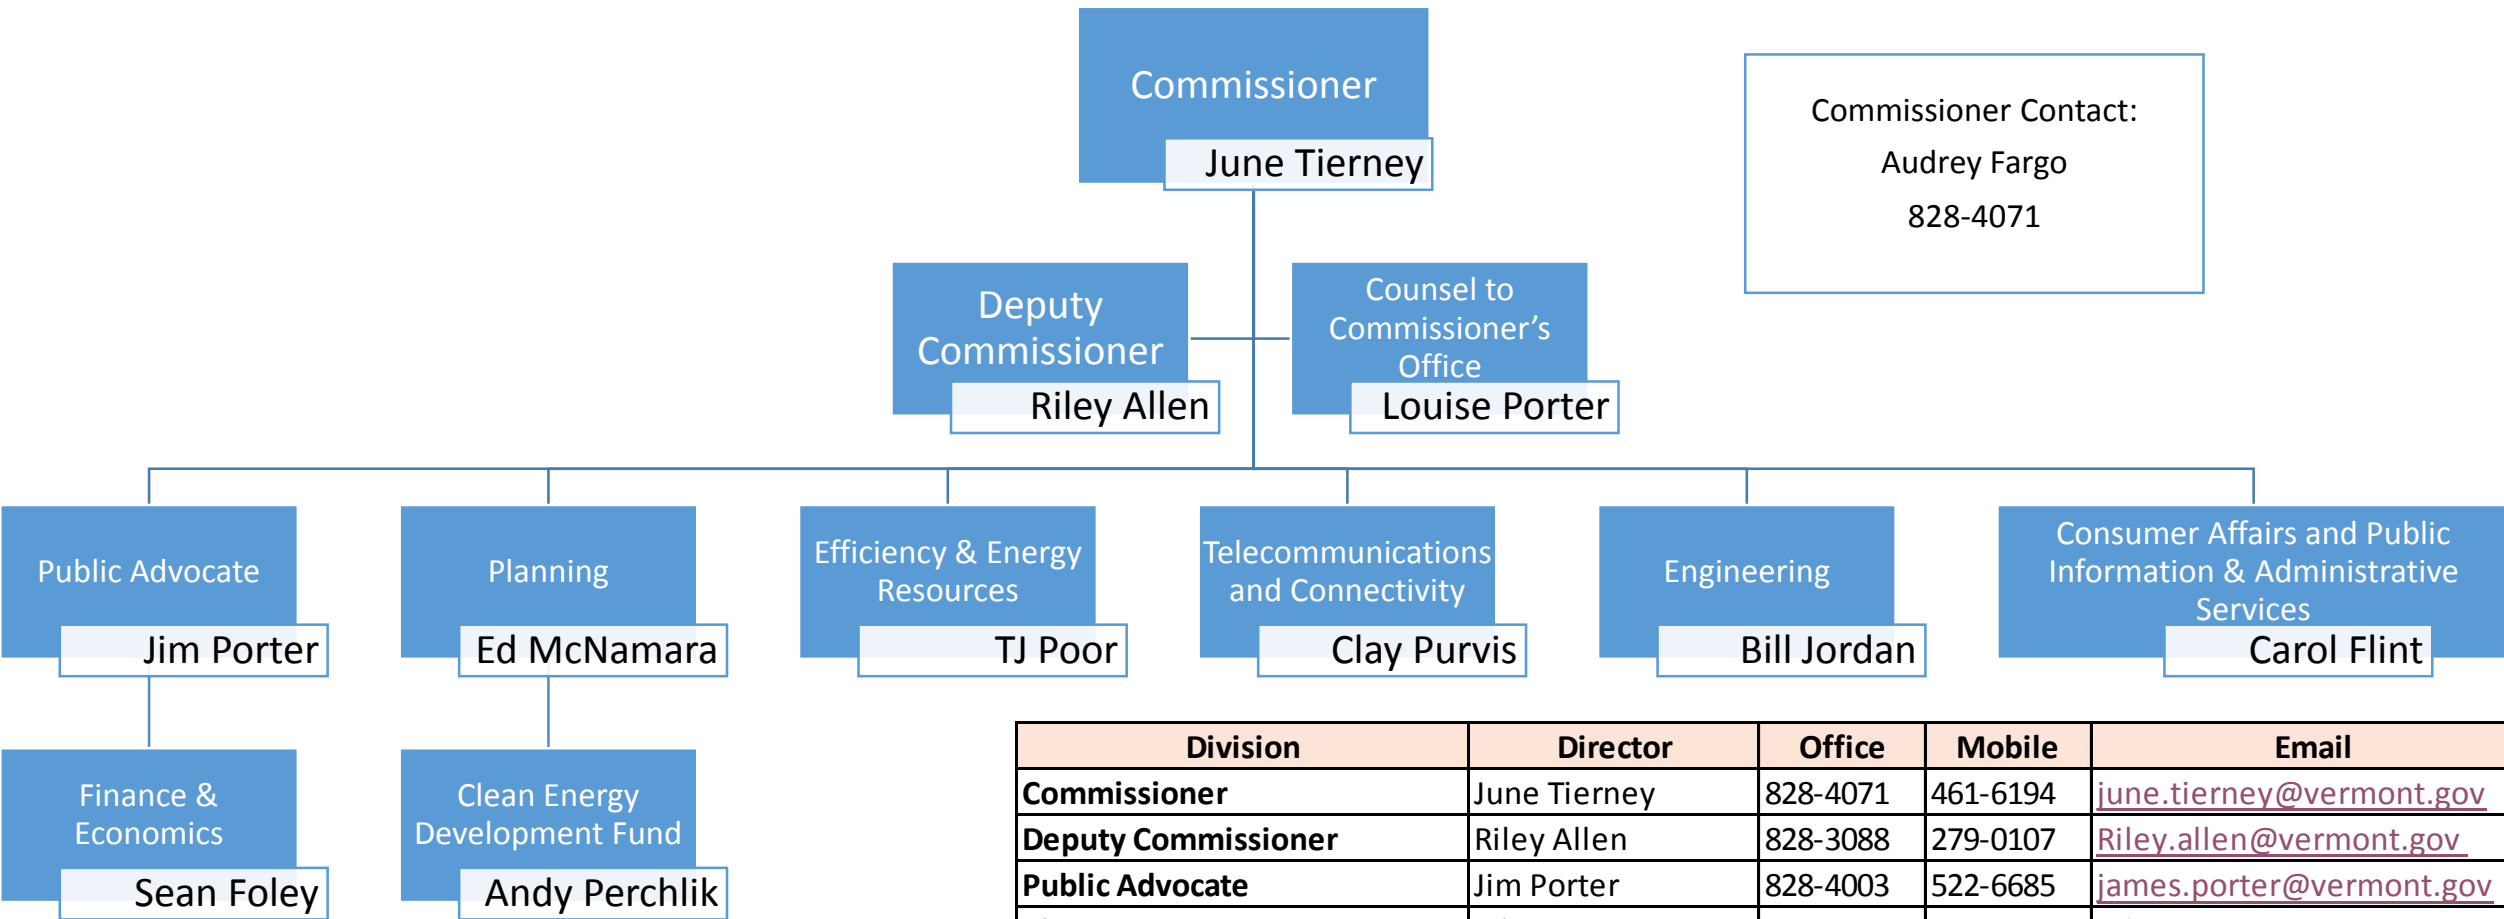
Commissioner
June Tierney

Commissioner Contact:
Audrey Fargo
828-4071

Deputy Commissioner
Riley Allen

Counsel to Commissioner's Office
Louise Porter

Public Advocate
Jim Porter

Planning
Ed McNamara

Efficiency & Energy Resources
TJ Poor

Telecommunications and Connectivity
Clay Purvis

Engineering
Bill Jordan

Consumer Affairs and Public Information & Administrative Services
Carol Flint

Finance & Economics
Sean Foley

Clean Energy Development Fund
Andy Perchlik

| Division | Director | Office | Mobile | Email |
|---|---|---|---|---|
| Commissioner | June Tierney | 828-4071 | 461-6194 | june.tierney@vermont.gov |
| Deputy Commissioner | Riley Allen | 828-3088 | 279-0107 | Riley.allen@vermont.gov |
| Public Advocate | Jim Porter | 828-4003 | 522-6685 | james.porter@vermont.gov |